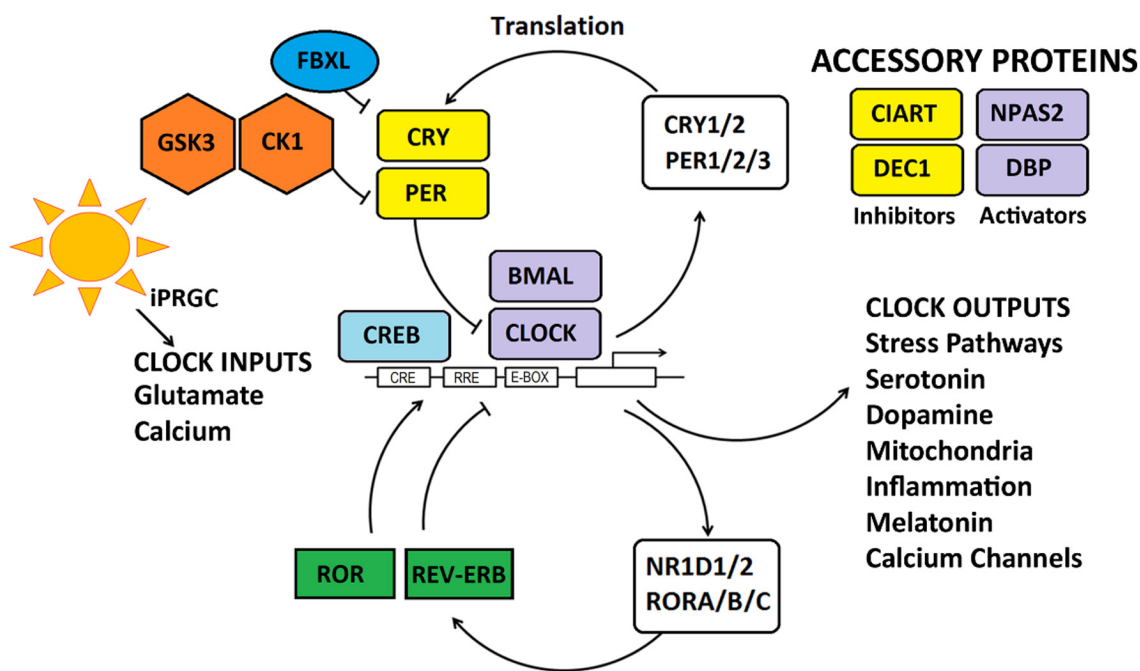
Translation

FBXL

GSK3

CK1

CRY

PER

CRY1/2
PER1/2/3

ACCESSORY PROTEINS

CIART

NPAS2

DEC1

DBP

Inhibitors

Activators

iPRGC

CLOCK INPUTS
Glutamate
Calcium

BMAL

CREB

CLOCK

CRE

RRE

E-BOX

CLOCK OUTPUTS
Stress Pathways
Serotonin
Dopamine
Mitochondria
Inflammation
Melatonin
Calcium Channels

ROR

REV-ERB

NR1D1/2
RORA/B/C